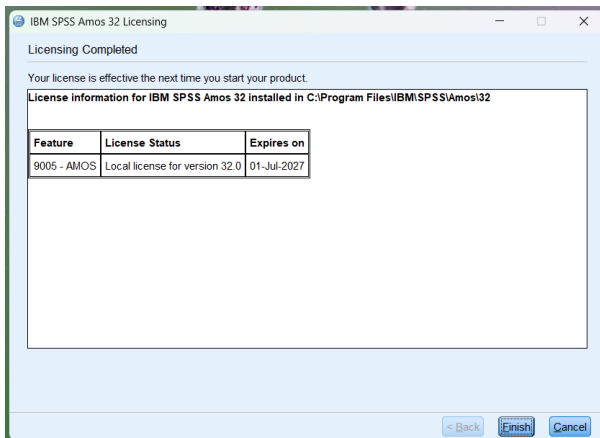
IBM SPSS Amos 32 Licensing

Licensing Completed

Your license is effective the next time you start your product.

License information for IBM SPSS Amos 32 installed in C:\Program Files\IBM\SPSS\Amos\32

| Feature | License Status | Expires on |
|---|---|---|
| 9005 - AMOS | Local license for version 32.0 | 01-Jul-2027 |

< Back Finish Cancel